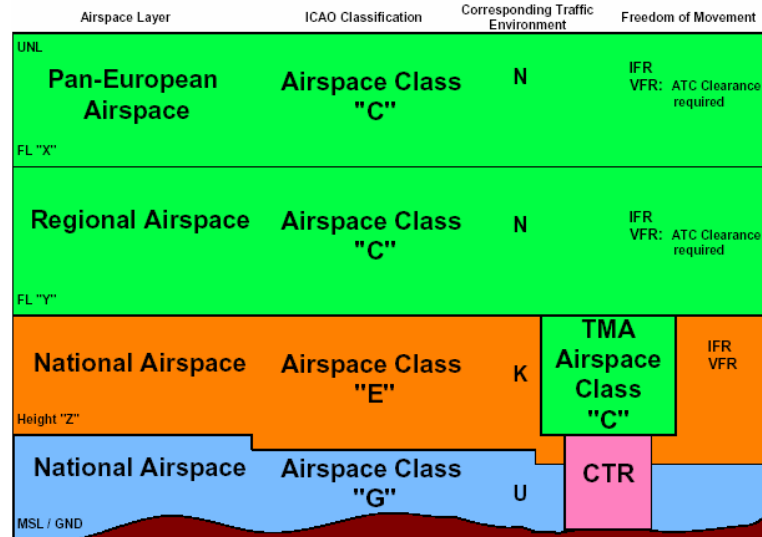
| Airspace Layer | ICAO Classification | Corresponding Traffic Environment | Freedom of Movement |
|---|---|---|---|
| UNL Pan-European Airspace FL "X" | Airspace Class "C" | N | IFR VFR: ATC Clearance required |
| Regional Airspace FL "Y" | Airspace Class "C" | N | IFR VFR: ATC Clearance required |
| National Airspace Height "Z" | Airspace Class "E" | K | IFR VFR |
| National Airspace MSL / GND | Airspace Class "G" | U | |

TMA Airspace Class "C"

CTR